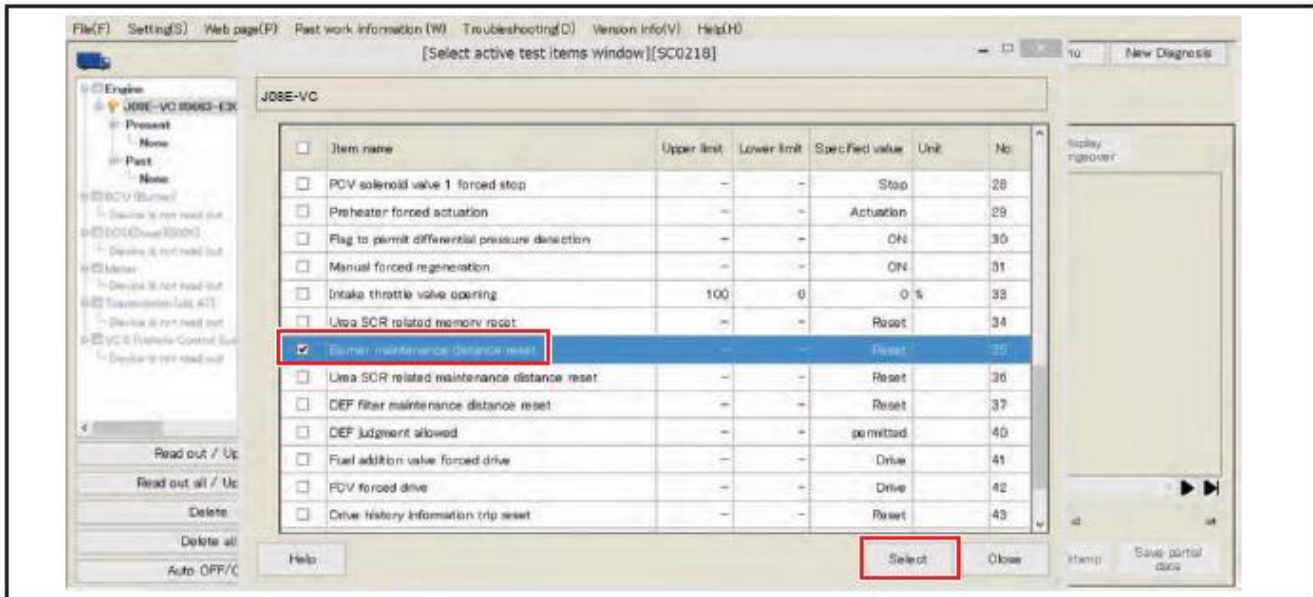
File(F) Setting(S) Web page(P) Past work information (W) Troubleshooting(D) Version info(V) Help(H)

[Select active test items window][SC0218]

New Diagnosis

Engine
J08E-VC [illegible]
Present
None
Past
None
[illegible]
Device is not read out
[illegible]
Device is not read out
Meter
Device is not read out
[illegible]
Device is not read out
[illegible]
Device is not read out

J08E-VC

| | Item name | Upper limit | Lower limit | Specified value | Unit | No |
|---|---|---|---|---|---|---|
| ☐ | PCV solenoid valve 1 forced stop | - | - | Stop | | 28 |
| ☐ | Preheater forced actuation | - | - | Actuation | | 29 |
| ☐ | Flag to permit differential pressure detection | - | - | ON | | 30 |
| ☐ | Manual forced regeneration | - | - | ON | | 31 |
| ☐ | Intake throttle valve opening | 100 | 0 | 0 | % | 33 |
| ☐ | Urea SCR related memory reset | - | - | Reset | | 34 |
| ☑ | Burner maintenance distance reset | - | - | Reset | | 35 |
| ☐ | Urea SCR related maintenance distance reset | - | - | Reset | | 36 |
| ☐ | DEF filter maintenance distance reset | - | - | Reset | | 37 |
| ☐ | DEF judgment allowed | - | - | permitted | | 40 |
| ☐ | Fuel addition valve forced drive | - | - | Drive | | 41 |
| ☐ | FCV forced drive | - | - | Drive | | 42 |
| ☐ | Drive history information trip reset | - | - | Reset | | 43 |

Display changeover

Read out / Up
Read out all / Up
Delete
Delete all
Auto OFF/C

Help
Select
Close
Stamp
Save partial data